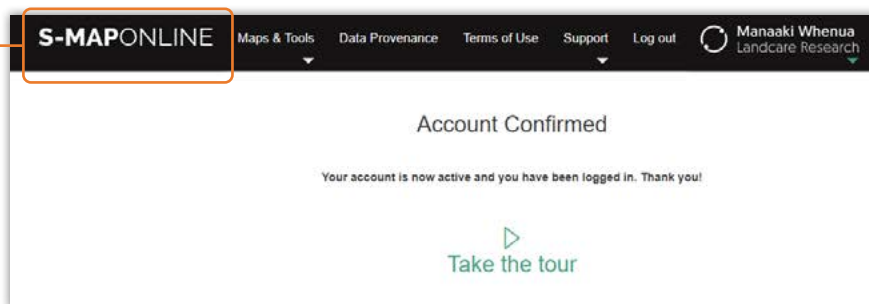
S-MAPONLINE Maps & Tools Data Provenance Terms of Use Support Log out Manaaki Whenua Landcare Research

Account Confirmed

Your account is now active and you have been logged in. Thank you!

Take the tour